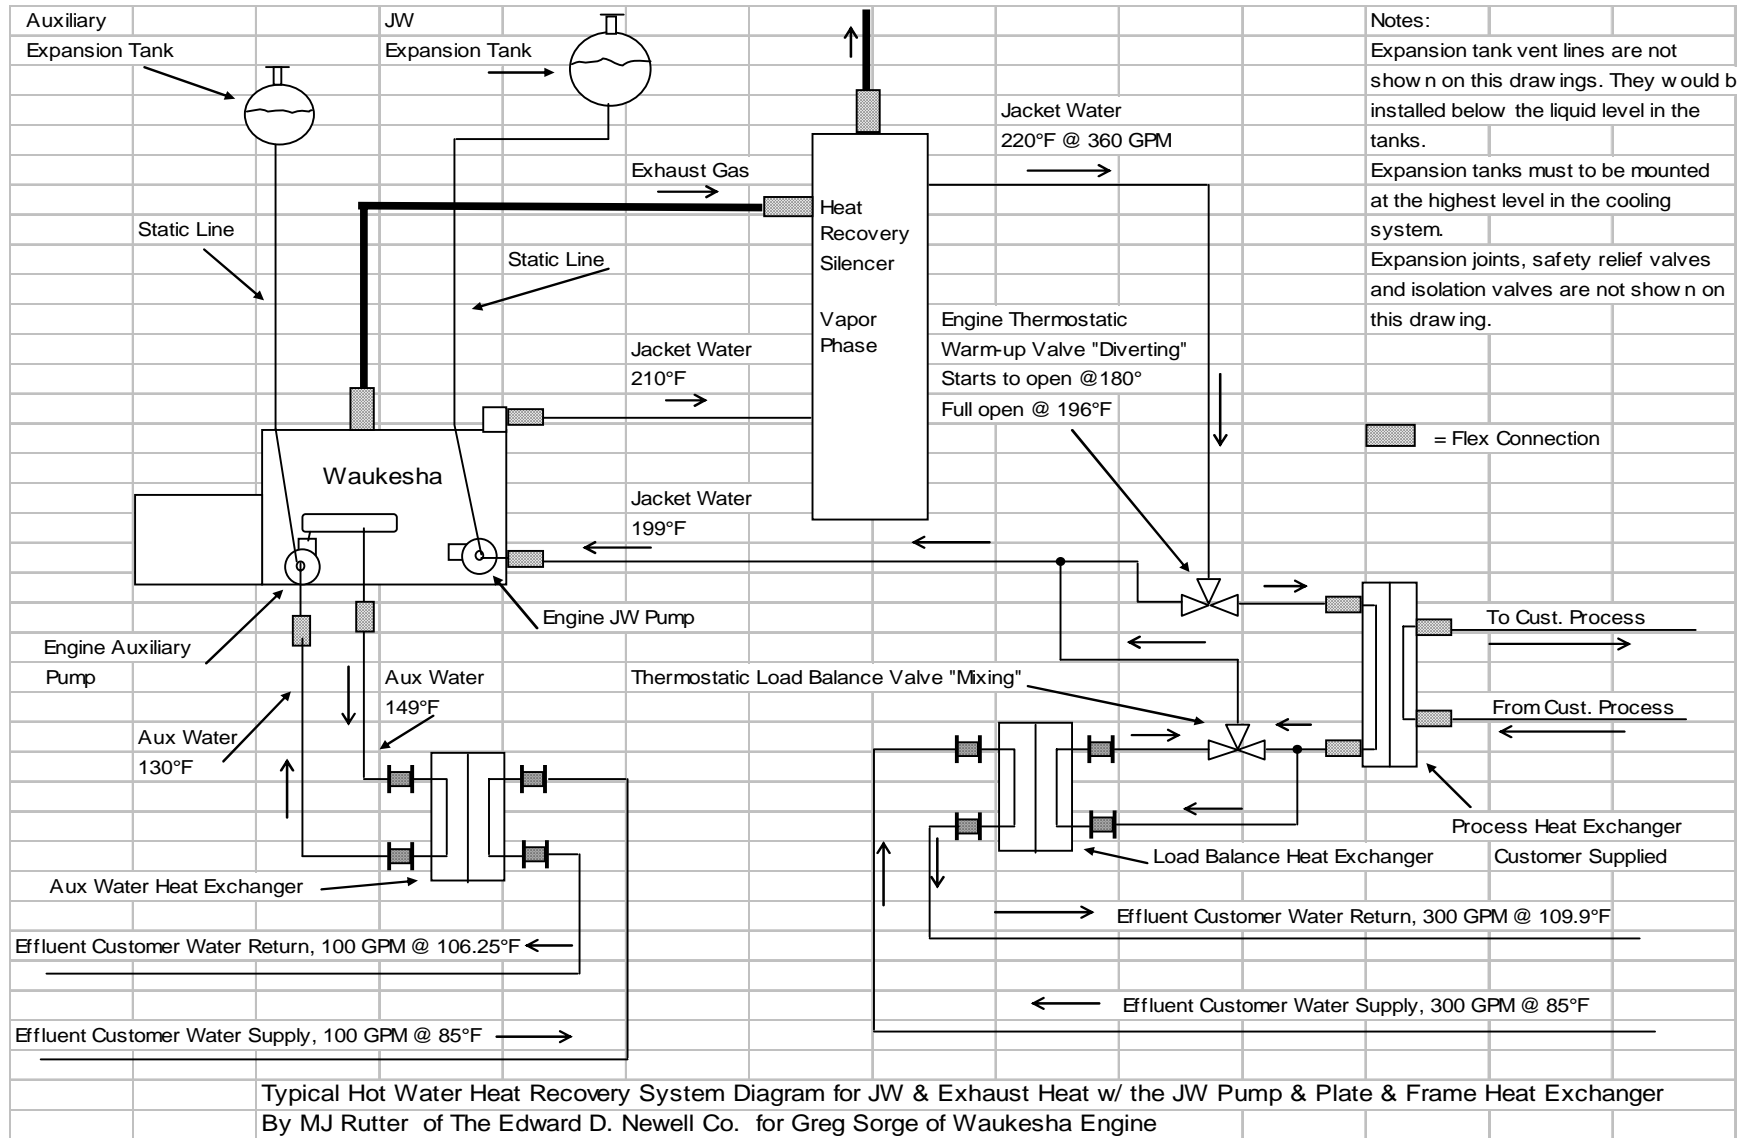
Auxiliary
Expansion Tank

JW
Expansion Tank

Notes:
Expansion tank vent lines are not show n on this draw ings. They w ould b installed below the liquid level in the tanks.
Expansion tanks must to be mounted at the highest level in the cooling system.
Expansion joints, safety relief valves and isolation valves are not show n on this draw ing.

Jacket Water
220°F @ 360 GPM

Exhaust Gas

Heat
Recovery
Silencer

Vapor
Phase

Static Line

Static Line

Engine Thermostatic
Warm-up Valve "Diverting"
Starts to open @180°
Full open @ 196°F

Jacket Water
210°F

= Flex Connection

Waukesha

Jacket Water
199°F

Engine JW Pump

To Cust. Process

Engine Auxiliary
Pump

Aux Water
149°F

Thermostatic Load Balance Valve "Mixing"

From Cust. Process

Aux Water
130°F

Process Heat Exchanger
Customer Supplied

Load Balance Heat Exchanger

Aux Water Heat Exchanger

Effluent Customer Water Return, 300 GPM @ 109.9°F

Effluent Customer Water Return, 100 GPM @ 106.25°F

Effluent Customer Water Supply, 300 GPM @ 85°F

Effluent Customer Water Supply, 100 GPM @ 85°F

Typical Hot Water Heat Recovery System Diagram for JW & Exhaust Heat w/ the JW Pump & Plate & Frame Heat Exchanger
By MJ Rutter of The Edward D. Newell Co. for Greg Sorge of Waukesha Engine